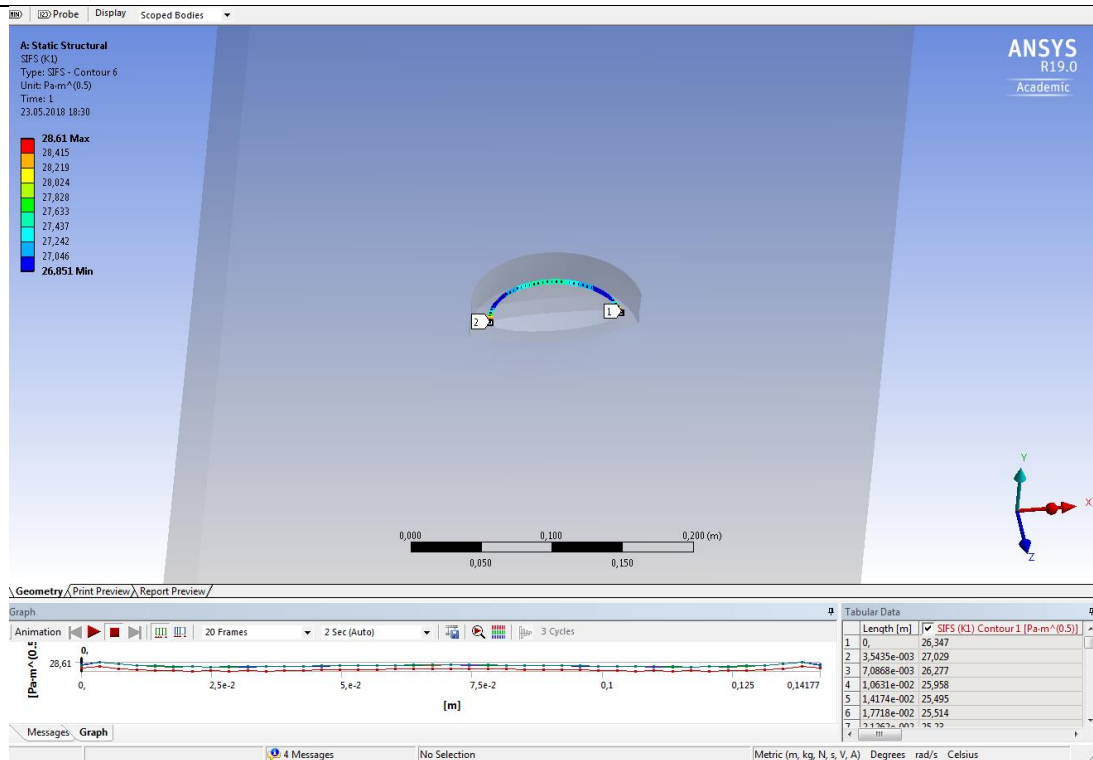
Probe Display Scoped Bodies

A: Static Structural
SIFS (K1)
Type: SIFS - Contour 6
Unit: Pa·m^(0.5)
Time: 1
23.05.2018 18:30

28.61 Max
28,415
28,219
28,024
27,828
27,633
27,437
27,242
27,046
26.851 Min

ANSYS
R19.0
Academic

2
1

Y
X
Z

0,000 0,100 0,200 (m)
0,050 0,150

Geometry Print Preview Report Preview

Graph
Animation 20 Frames 2 Sec (Auto) 3 Cycles
[Pa·m^(0.5
0,
28,61
0, 2,5e-2 5,e-2 7,5e-2 0,1 0,125 0,14177
[m]

Tabular Data

| | Length [m] | SIFS (K1) Contour 1 [Pa·m^(0.5)] |
|---|---|---|
| 1 | 0, | 26,347 |
| 2 | 3,5435e-003 | 27,029 |
| 3 | 7,0868e-003 | 26,277 |
| 4 | 1,0631e-002 | 25,958 |
| 5 | 1,4174e-002 | 25,495 |
| 6 | 1,7718e-002 | 25,514 |
| 7 | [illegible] | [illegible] |

Messages Graph

4 Messages No Selection Metric (m, kg, N, s, V, A) Degrees rad/s Celsius